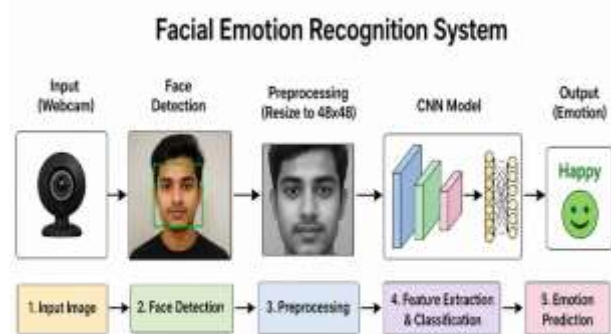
Facial Emotion Recognition System

Input (Webcam)

Face Detection

Preprocessing (Resize to 48x48)

CNN Model

Output (Emotion)

Happy

1. Input Image

2. Face Detection

3. Preprocessing

4. Feature Extraction & Classification

5. Emotion Prediction